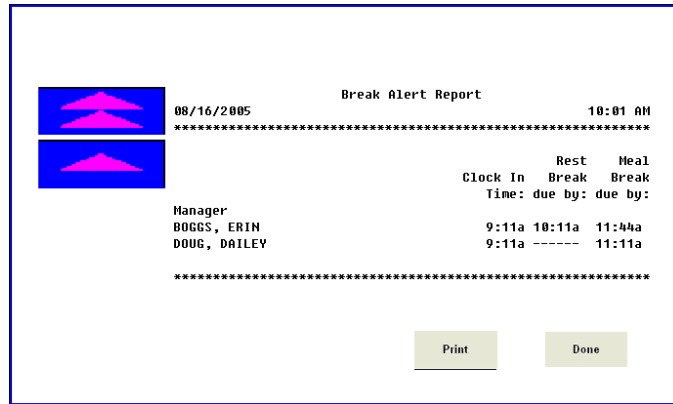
Break Alert Report

08/16/2005 10:01 AM

*********************************************************

| | Clock In Time: | Rest Break due by: | Meal Break due by: |
|---|---|---|---|
| Manager | | | |
| BOGGS, ERIN | 9:11a | 10:11a | 11:44a |
| DOUG, DAILEY | 9:11a | ------ | 11:11a |

*********************************************************

Print

Done